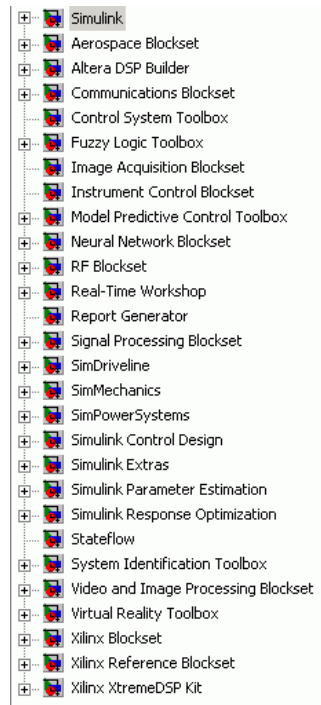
Simulink
Aerospace Blockset
Altera DSP Builder
Communications Blockset
Control System Toolbox
Fuzzy Logic Toolbox
Image Acquisition Blockset
Instrument Control Blockset
Model Predictive Control Toolbox
Neural Network Blockset
RF Blockset
Real-Time Workshop
Report Generator
Signal Processing Blockset
SimDriveline
SimMechanics
SimPowerSystems
Simulink Control Design
Simulink Extras
Simulink Parameter Estimation
Simulink Response Optimization
Stateflow
System Identification Toolbox
Video and Image Processing Blockset
Virtual Reality Toolbox
Xilinx Blockset
Xilinx Reference Blockset
Xilinx XtremeDSP Kit